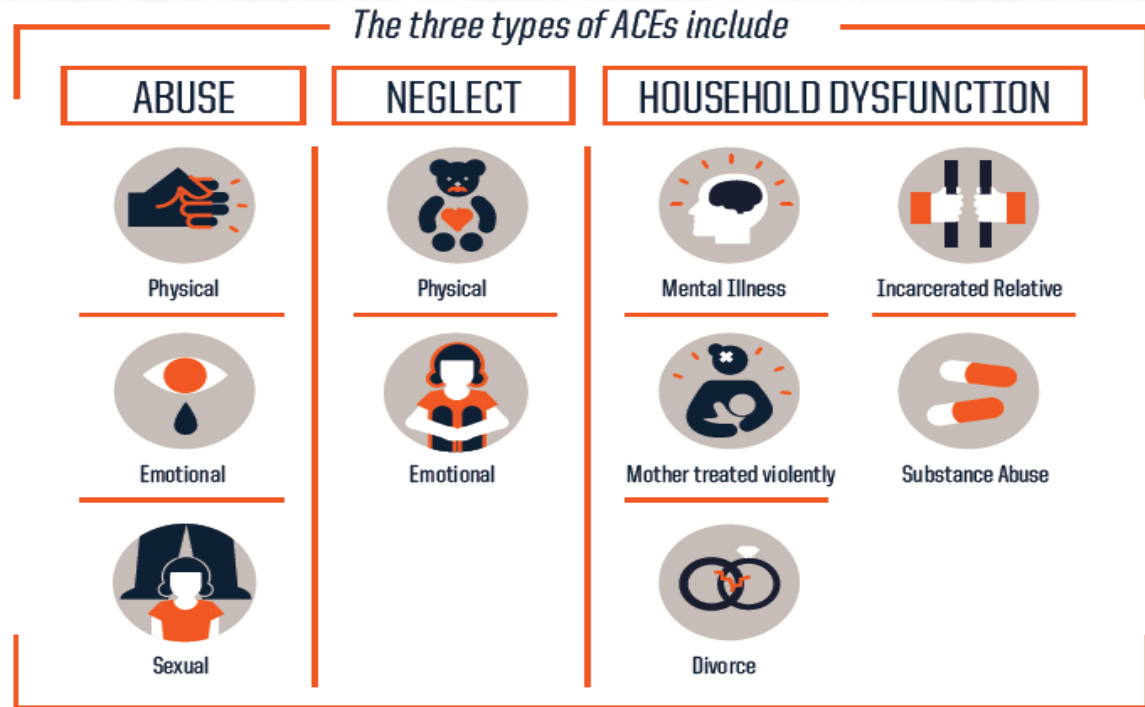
The three types of ACEs include

ABUSE

Physical

Emotional

Sexual

NEGLECT

Physical

Emotional

HOUSEHOLD DYSFUNCTION

Mental Illness

Incarcerated Relative

Mother treated violently

Substance Abuse

Divorce